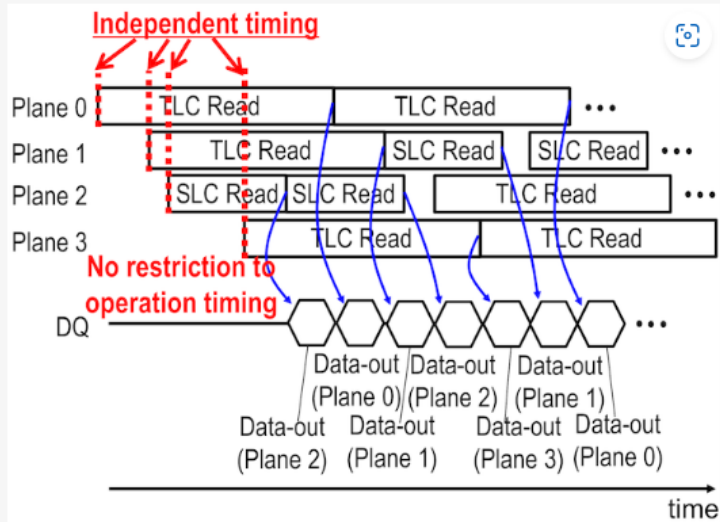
Independent timing

Plane 0 TLC Read TLC Read ...
Plane 1 TLC Read SLC Read SLC Read ...
Plane 2 SLC Read SLC Read TLC Read ...
Plane 3 TLC Read TLC Read

No restriction to operation timing

DQ ...

Data-out (Plane 0)
Data-out (Plane 2)
Data-out (Plane 1)

Data-out (Plane 2)
Data-out (Plane 1)
Data-out (Plane 3)
Data-out (Plane 0)

time